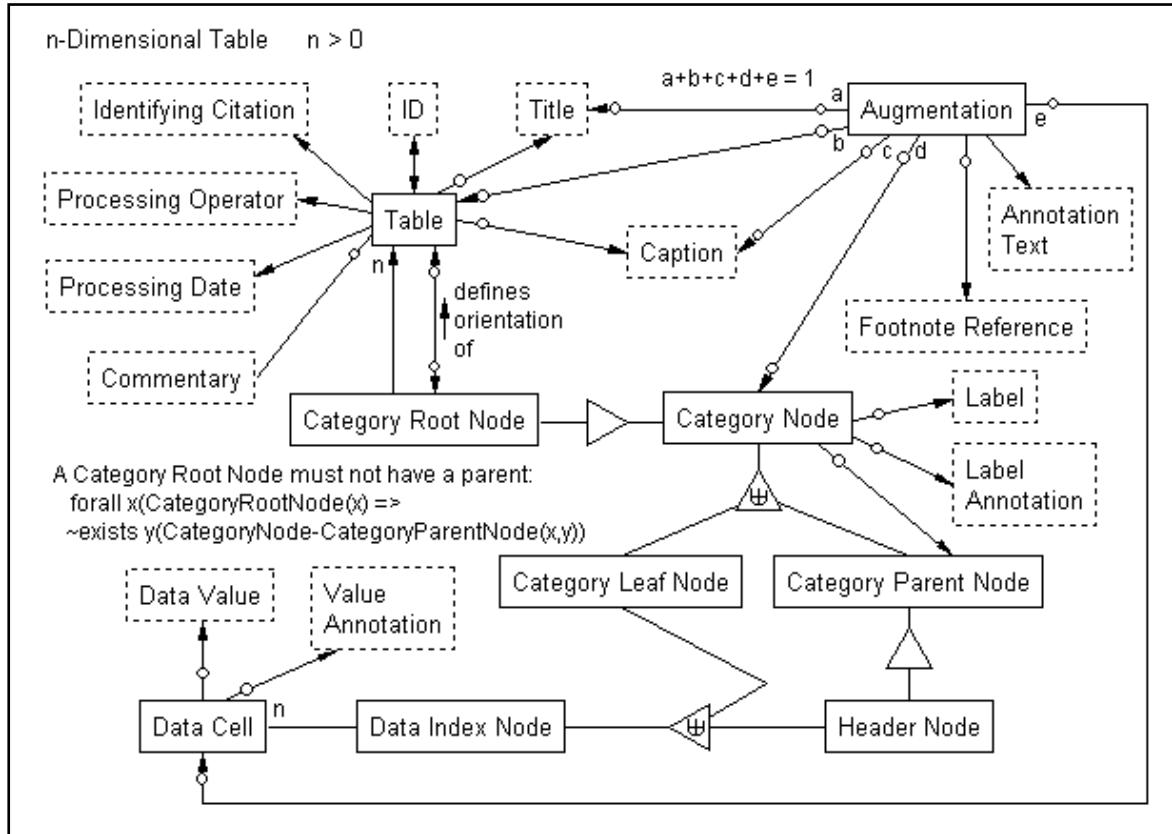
n-Dimensional Table n > 0

a+b+c+d+e = 1

Identifying Citation

ID

Title

a

Augmentation

e

b

c

d

Processing Operator

Table

Annotation Text

Caption

Processing Date

n

defines orientation of

Footnote Reference

Commentary

Category Root Node

Category Node

Label

Label Annotation

A Category Root Node must not have a parent:
forall x(CategoryRootNode(x) =>
~exists y(CategoryNode-CategoryParentNode(x,y))

$\uplus$

Category Leaf Node

Category Parent Node

Data Value

Value Annotation

Data Cell

n

Data Index Node

$\uplus$

Header Node